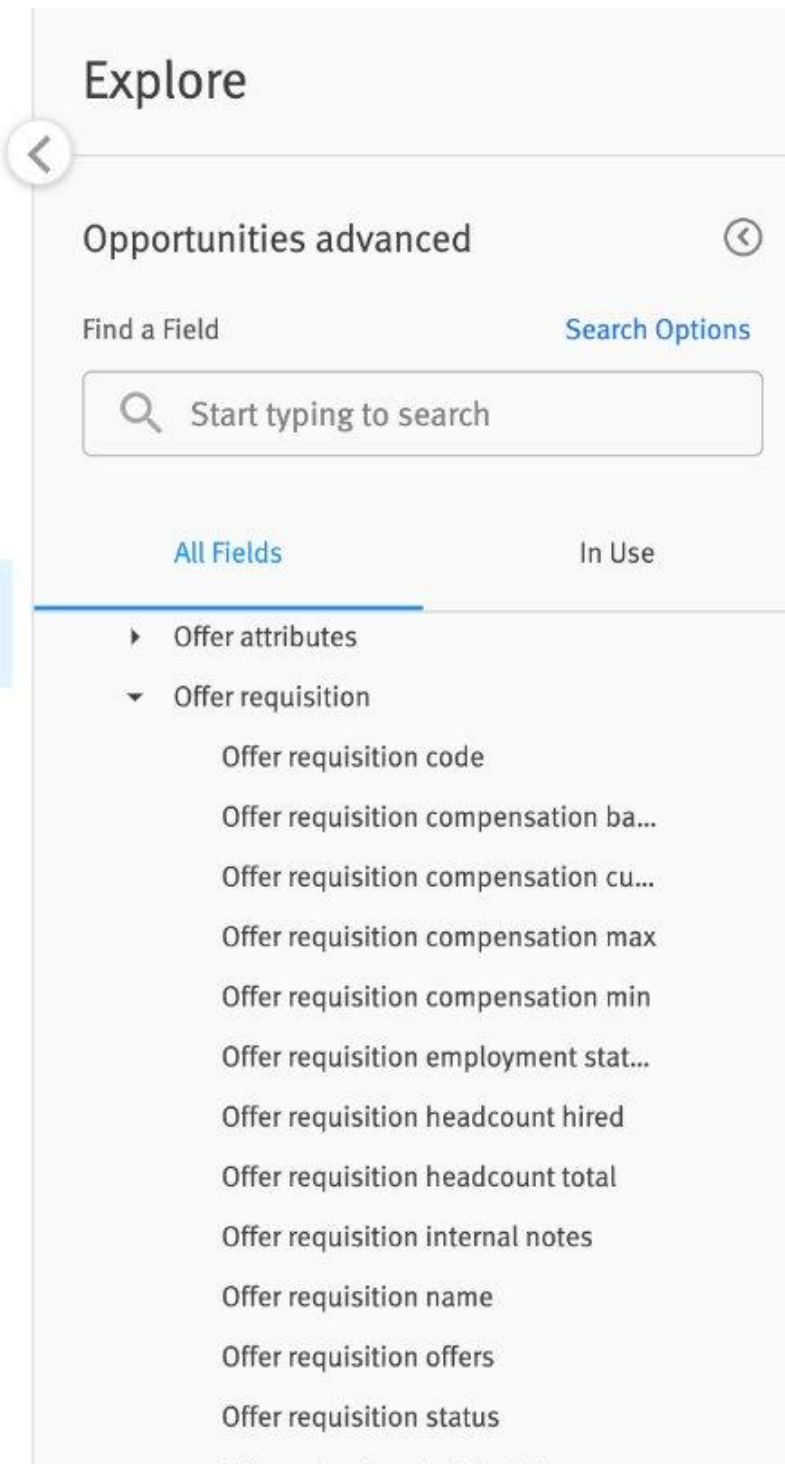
Explore

Opportunities advanced

Find a Field

Search Options

Start typing to search

All Fields

In Use

Offer attributes

Offer requisition

Offer requisition code

Offer requisition compensation ba...

Offer requisition compensation cu...

Offer requisition compensation max

Offer requisition compensation min

Offer requisition employment stat...

Offer requisition headcount hired

Offer requisition headcount total

Offer requisition internal notes

Offer requisition name

Offer requisition offers

Offer requisition status

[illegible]